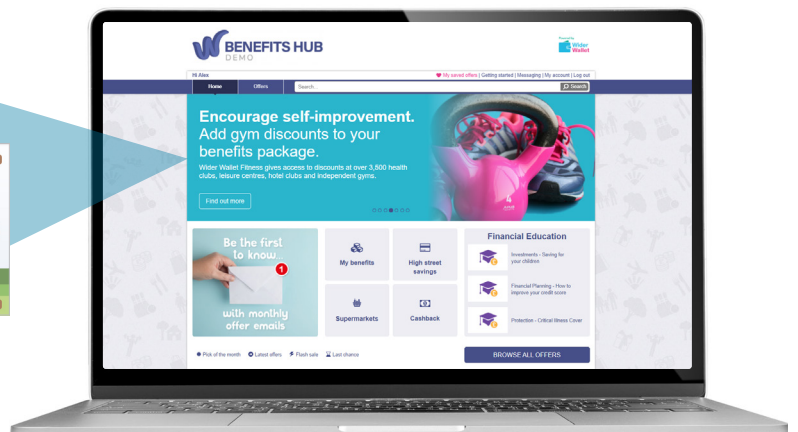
BENEFITS HUB
DEMO

Powered by
Wider Wallet

Hi Alex
My saved offers | Getting started | Messaging | My account | Log out

Home
Offers
Search...
Search

Encourage self-improvement.
Add gym discounts to your benefits package.
Wider Wallet Fitness gives access to discounts at over 3,800 health clubs, leisure centres, hotel clubs and independent gyms.

Find out more

Be the first to know...
1
with monthly offer emails

My benefits
High street savings
Supermarkets
Cashback

Financial Education
Investments - Saving for your children
Financial Planning - How to improve your credit score
Protection - Critical Illness Cover

Pick of the month
Latest offers
Flash sale
Last chance

BROWSE ALL OFFERS